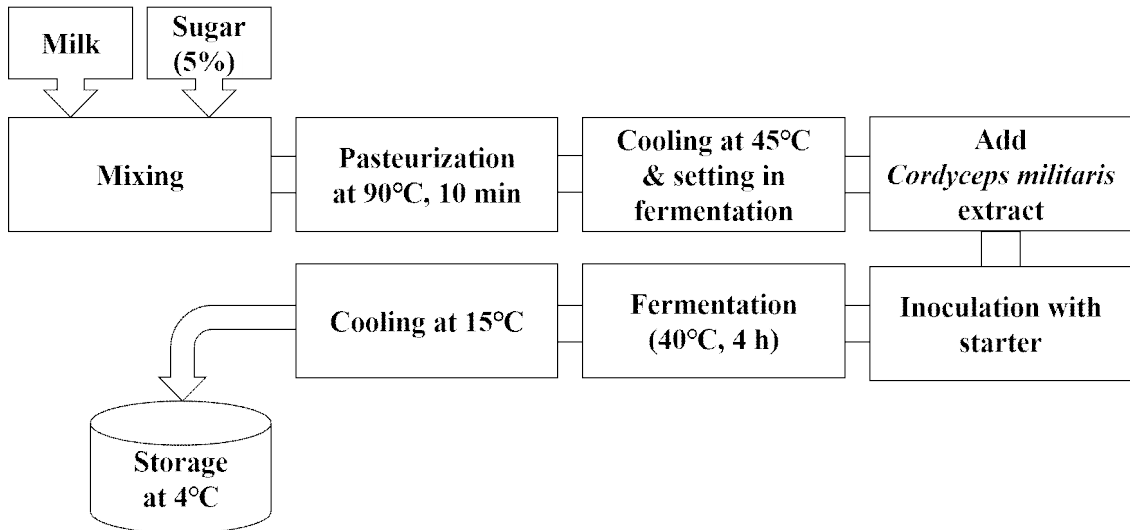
Milk

Sugar (5%)

Mixing

Pasteurization at 90°C, 10 min

Cooling at 45°C & setting in fermentation

Add *Cordyceps militaris* extract

Inoculation with starter

Fermentation (40°C, 4 h)

Cooling at 15°C

Storage at 4°C